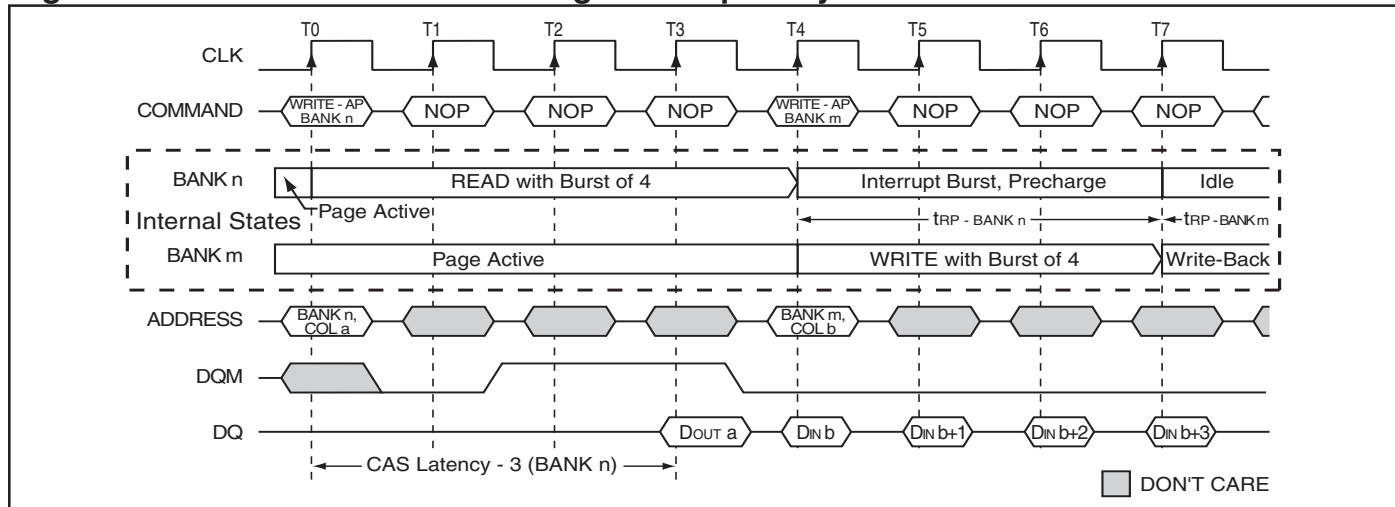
T0 T1 T2 T3 T4 T5 T6 T7

CLK

COMMAND WRITE - AP BANK n NOP NOP NOP WRITE - AP BANK m NOP NOP NOP

BANK n READ with Burst of 4 Interrupt Burst, Precharge Idle

Page Active

Internal States

$t_{RP - BANK n}$ $t_{RP - BANK m}$

BANK m Page Active WRITE with Burst of 4 Write-Back

ADDRESS BANK n, COL a BANK m, COL b

DQM

DQ $D_{OUT}$ a $D_{IN}$ b $D_{IN}$ b+1 $D_{IN}$ b+2 $D_{IN}$ b+3

CAS Latency - 3 (BANK n)

DON'T CARE